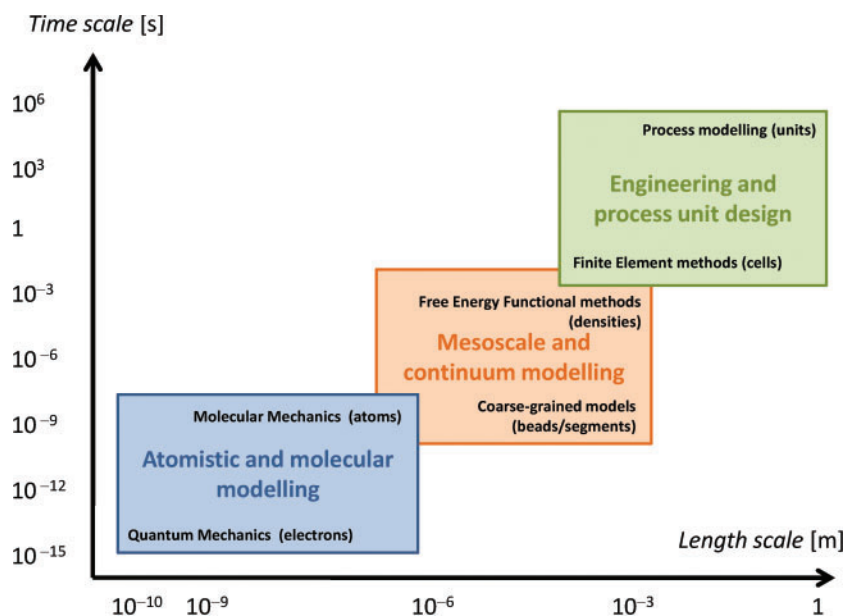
Time scale [s]

$10^6$
$10^3$
1
$10^{-3}$
$10^{-6}$
$10^{-9}$
$10^{-12}$
$10^{-15}$

Process modelling (units)
Engineering and process unit design
Finite Element methods (cells)

Free Energy Functional methods (densities)
Mesoscale and continuum modelling
Coarse-grained models (beads/segments)

Molecular Mechanics (atoms)
Atomistic and molecular modelling
Quantum Mechanics (electrons)

Length scale [m]

$10^{-10}$ $10^{-9}$ $10^{-6}$ $10^{-3}$ 1